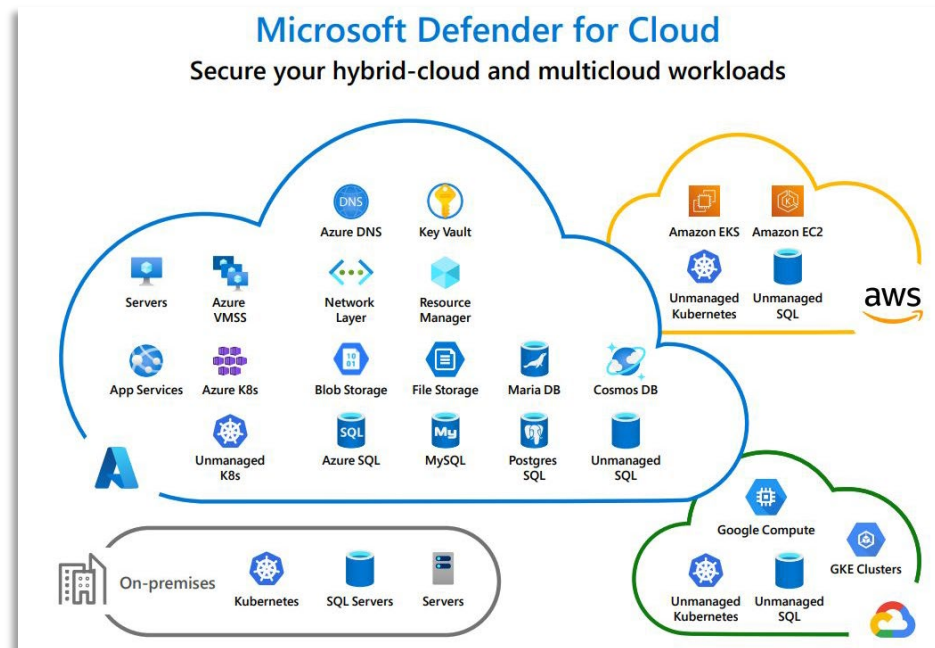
Microsoft Defender for Cloud

Secure your hybrid-cloud and multicloud workloads

DNS
Azure DNS

Key Vault

Servers

Azure VMSS

Network Layer

Resource Manager

App Services

Azure K8s

10 01
Blob Storage

File Storage

Maria DB

Cosmos DB

Unmanaged K8s

SQL
Azure SQL

My
MySQL

Postgres SQL

Unmanaged SQL

Amazon EKS

Amazon EC2

Unmanaged Kubernetes

Unmanaged SQL

aws

Google Compute

GKE Clusters

Unmanaged Kubernetes

Unmanaged SQL

On-premises

Kubernetes

SQL Servers

Servers